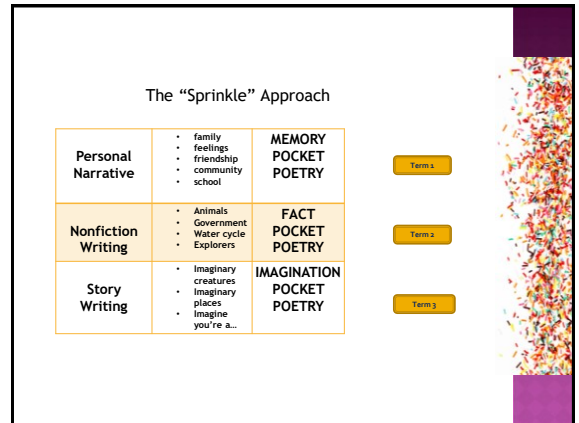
The "Sprinkle" Approach

| | | |
|---|---|---|
| Personal Narrative | • family<br>• feelings<br>• friendship<br>• community<br>• school | MEMORY POCKET POETRY |
| Nonfiction Writing | • Animals<br>• Government<br>• Water cycle<br>• Explorers | FACT POCKET POETRY |
| Story Writing | • Imaginary creatures<br>• Imaginary places<br>• Imagine you're a… | IMAGINATION POCKET POETRY |

Term 1

Term 2

Term 3